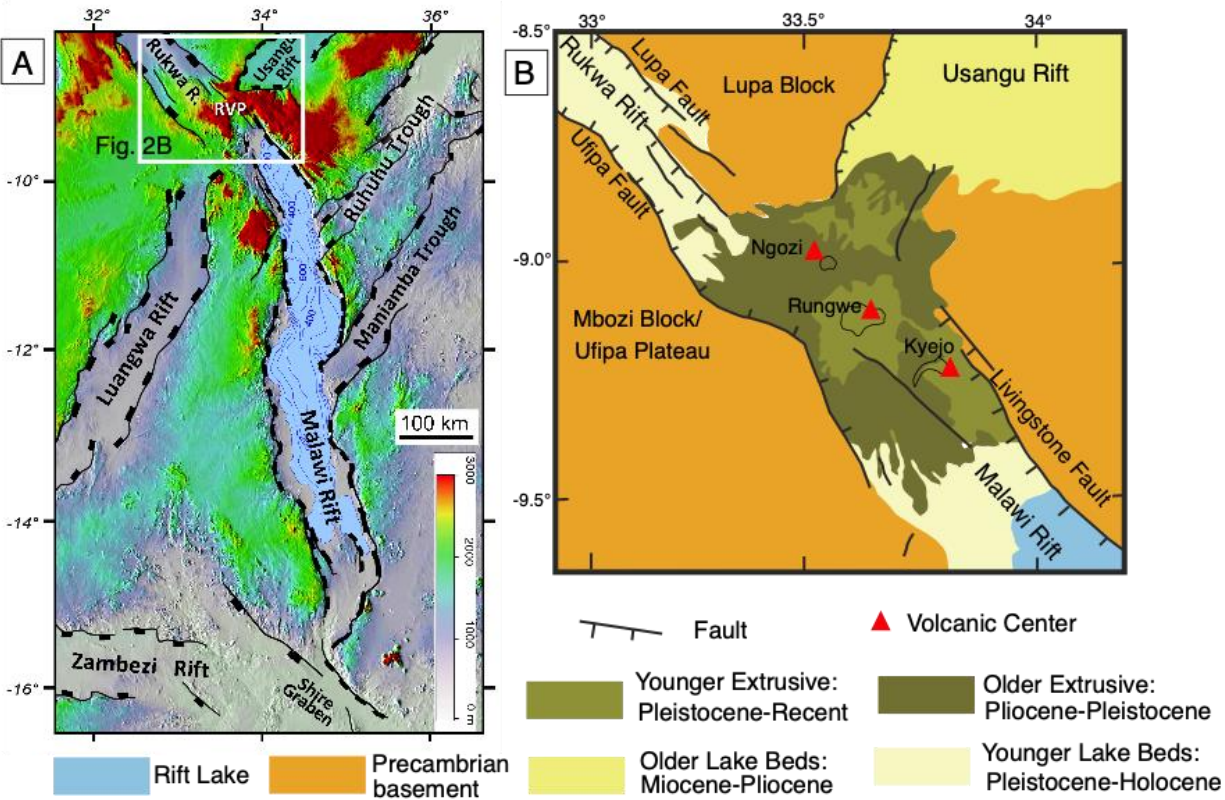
A

32° 34° 36°

Rukwa R.

Usangu Rift

RVP

Fig. 2B

Ruhuhu Trough

-10°

Maniamba Trough

Luangwa Rift

-12°

100 km

Malawi Rift

3000

2000

-14°

1000

0 m

Zambezi Rift

Shire Graben

-16°

B

33° 33.5° 34°

-8.5°

Lupa Fault

Rukwa Rift

Lupa Block

Usangu Rift

Ufipa Fault

-9.0°

Ngozi

Mbozi Block/ Ufipa Plateau

Rungwe

Kyejo

Livingstone Fault

Malawi Rift

-9.5°

Fault

Volcanic Center

Younger Extrusive: Pleistocene-Recent

Older Extrusive: Pliocene-Pleistocene

Rift Lake

Precambrian basement

Older Lake Beds: Miocene-Pliocene

Younger Lake Beds: Pleistocene-Holocene